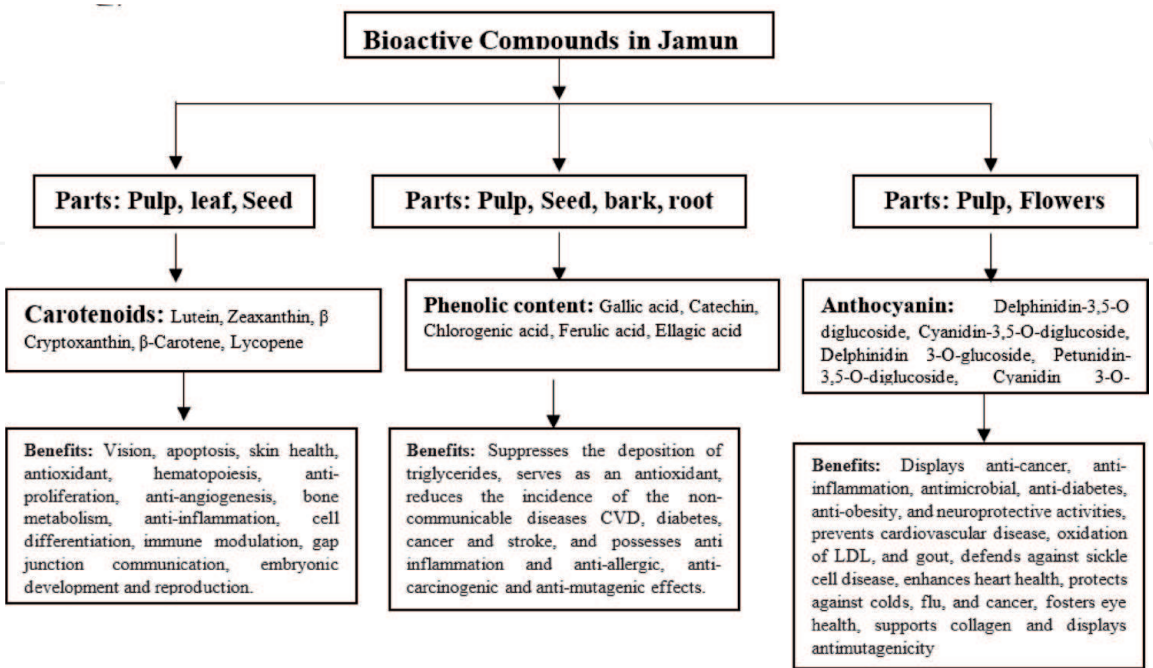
Bioactive Compounds in Jamun

Parts: Pulp, leaf, Seed

Carotenoids: Lutein, Zeaxanthin, β Cryptoxanthin, β-Carotene, Lycopene

Benefits: Vision, apoptosis, skin health, antioxidant, hematopoiesis, anti-proliferation, anti-angiogenesis, bone metabolism, anti-inflammation, cell differentiation, immune modulation, gap junction communication, embryonic development and reproduction.

Parts: Pulp, Seed, bark, root

Phenolic content: Gallic acid, Catechin, Chlorogenic acid, Ferulic acid, Ellagic acid

Benefits: Suppresses the deposition of triglycerides, serves as an antioxidant, reduces the incidence of the non-communicable diseases CVD, diabetes, cancer and stroke, and possesses anti inflammation and anti-allergic, anti-carcinogenic and anti-mutagenic effects.

Parts: Pulp, Flowers

Anthocyanin: Delphinidin-3,5-O diglucoside, Cyanidin-3,5-O-diglucoside, Delphinidin 3-O-glucoside, Petunidin-3,5-O-diglucoside, Cyanidin 3-O-

Benefits: Displays anti-cancer, anti-inflammation, antimicrobial, anti-diabetes, anti-obesity, and neuroprotective activities, prevents cardiovascular disease, oxidation of LDL, and gout, defends against sickle cell disease, enhances heart health, protects against colds, flu, and cancer, fosters eye health, supports collagen and displays antimutagenicity